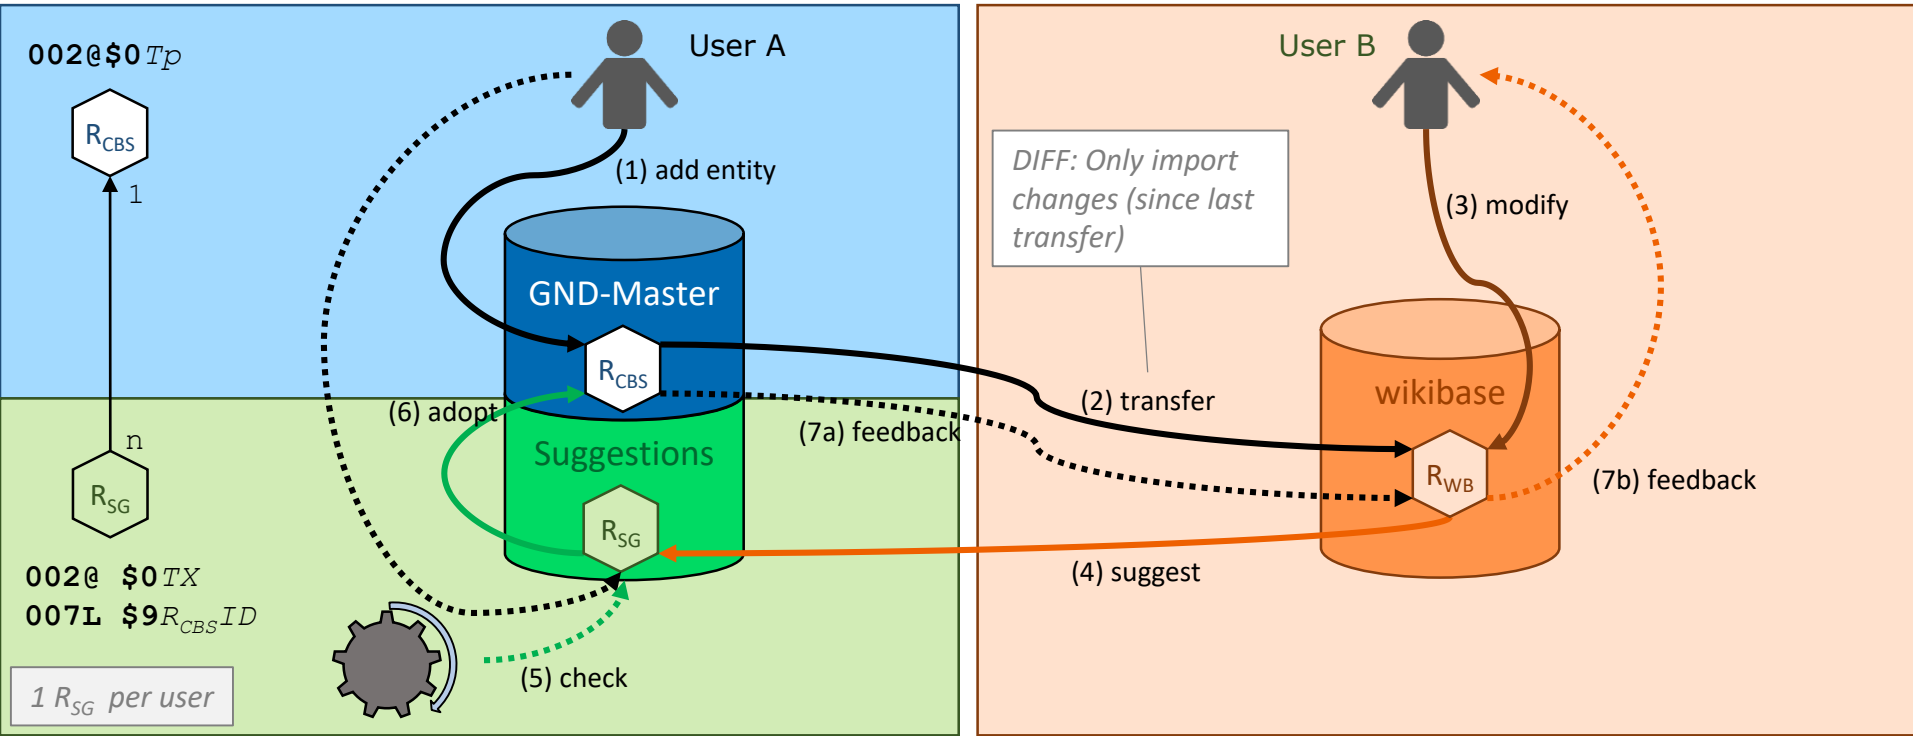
002@$0Tp

$R_{CBS}$

1

n

$R_{SG}$

002@ $0TX
007L $9$R_{CBS}$ID

1 $R_{SG}$ per user

User A

(1) add entity

GND-Master

$R_{CBS}$

(6) adopt

Suggestions

$R_{SG}$

(7a) feedback

(5) check

User B

DIFF: Only import changes (since last transfer)

(3) modify

wikibase

(2) transfer

$R_{WB}$

(7b) feedback

(4) suggest